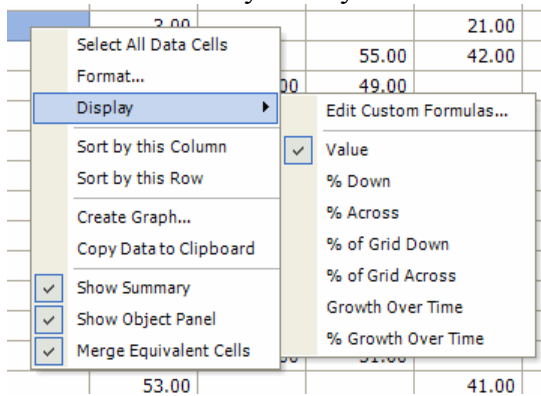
3.00
21.00
55.00
42.00
49.00
53.00
41.00

Select All Data Cells
Format...
Display
Sort by this Column
Sort by this Row
Create Graph...
Copy Data to Clipboard
Show Summary
Show Object Panel
Merge Equivalent Cells

Edit Custom Formulas...
Value
% Down
% Across
% of Grid Down
% of Grid Across
Growth Over Time
% Growth Over Time